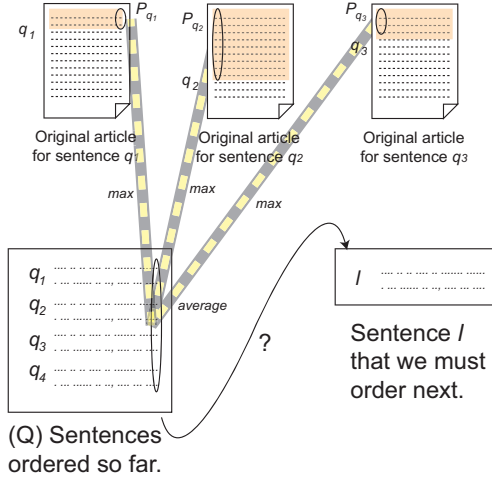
$q_1$ $P_{q_1}$ $P_{q_2}$ $q_2$ $P_{q_3}$ $q_3$

Original article for sentence $q_1$

Original article for sentence $q_2$

Original article for sentence $q_3$

max

max

max

$q_1$
$q_2$
$q_3$
$q_4$

average

?

$l$

Sentence $l$ that we must order next.

(Q) Sentences ordered so far.